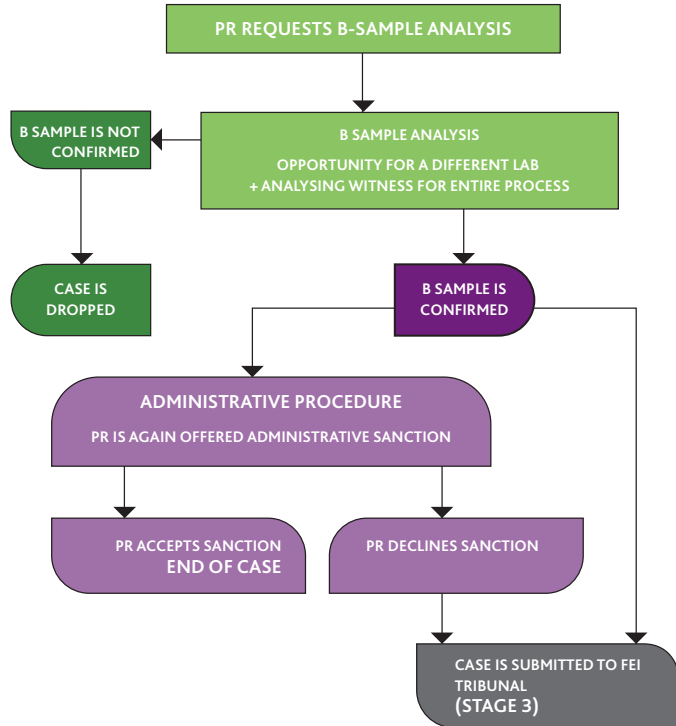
PR REQUESTS B-SAMPLE ANALYSIS

B SAMPLE ANALYSIS

OPPORTUNITY FOR A DIFFERENT LAB + ANALYSING WITNESS FOR ENTIRE PROCESS

B SAMPLE IS NOT CONFIRMED

CASE IS DROPPED

B SAMPLE IS CONFIRMED

ADMINISTRATIVE PROCEDURE

PR IS AGAIN OFFERED ADMINISTRATIVE SANCTION

PR ACCEPTS SANCTION END OF CASE

PR DECLINES SANCTION

CASE IS SUBMITTED TO FEI TRIBUNAL (STAGE 3)